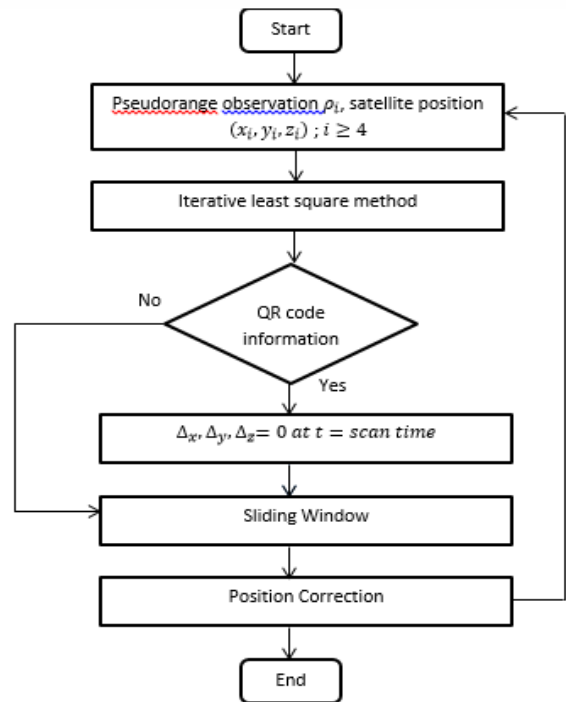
Start

Pseudorange observation $\rho_i$, satellite position $(x_i, y_i, z_i)$ ; $i \geq 4$

Iterative least square method

No

QR code information

Yes

$\Delta_x, \Delta_y, \Delta_z = 0$ $at\ t = scan\ time$

Sliding Window

Position Correction

End